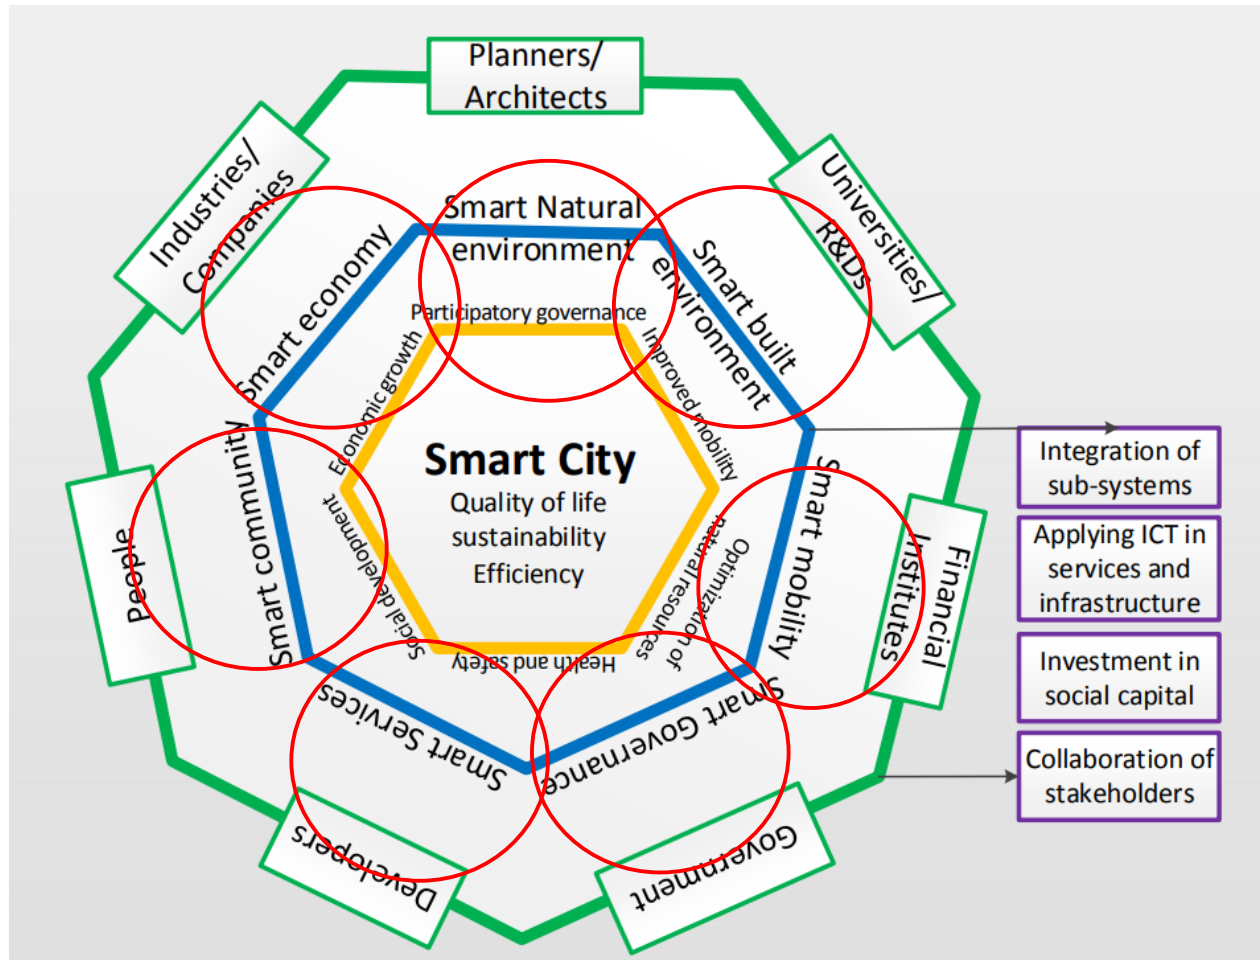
Planners/ Architects

Universities/ R&Ds

Financial Institutes

Government

Developers

People

Industries/ Companies

Smart Natural environment

Smart built environment

Smart mobility

Smart Governance

Smart Services

Smart community

Smart economy

Participatory governance

Improved mobility

Optimization of natural resources

Health and safety

Social development

Economic growth

Smart City

Quality of life

sustainability

Efficiency

Integration of sub-systems

Applying ICT in services and infrastructure

Investment in social capital

Collaboration of stakeholders